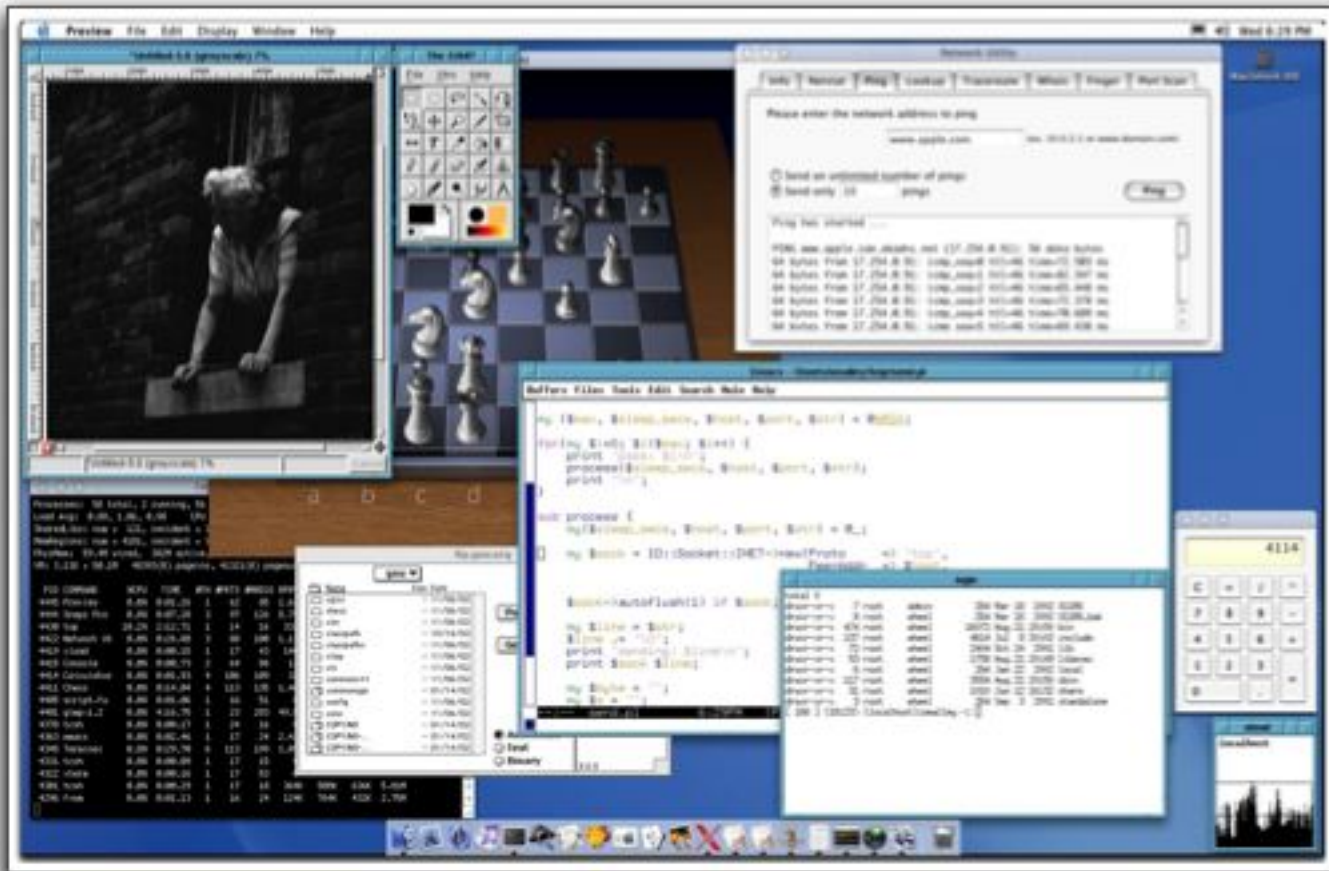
Preview File Edit Display Window Help

Wed 6:19 PM

Network Utility

Info Netstat Ping Lookup Traceroute Whois Finger Port Scan

Please enter the network address to ping

www.apple.com

Send an unlimited number of pings

Send only 10 pings

Ping

Ping has started ...

a b c d

Buffers Files Tools Edit Search Mule Help

4114

C = / *
7 8 9 -
4 5 6 +
1 2 3
0 . =

Text

Binary